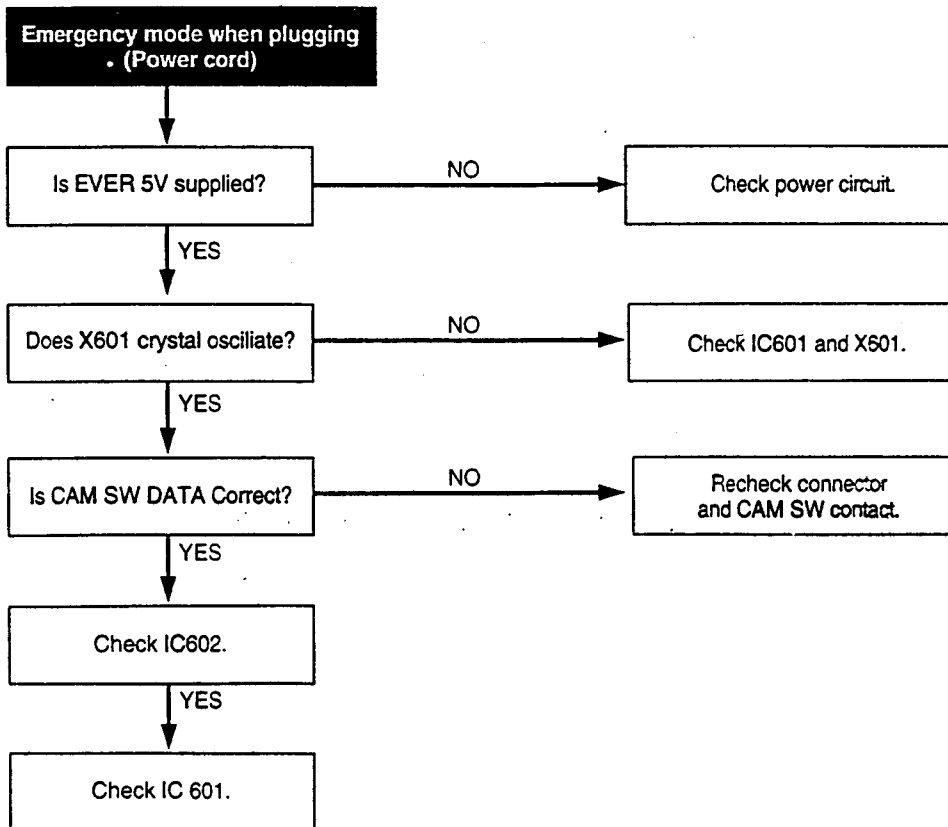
Emergency mode when plugging
. (Power cord)

Is EVER 5V supplied?

NO

Check power circuit.

YES

Does X601 crystal osciliate?

NO

Check IC601 and X601.

YES

Is CAM SW DATA Correct?

NO

Recheck connector and CAM SW contact.

YES

Check IC602.

YES

Check IC 601.